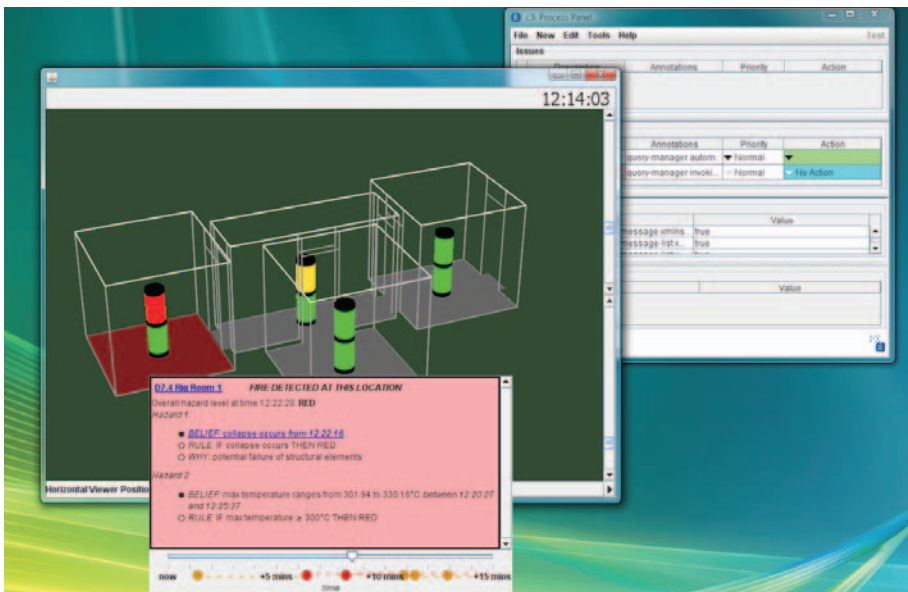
CR Process Panel

File New Edit Tools Help

Issues

Description | Annotations | Priority | Action

Annotations | Priority | Action
query-manager autom | Normal |
query-manager invoki | Normal | No Action

Value
message xmins... | true
message-list:x... | true

Value

12:14:03

Horizontal Viewer Positio

D7.4 Rig Room 1 FIRE DETECTED AT THIS LOCATION

Overall hazard level at time 12:22:28: RED

Hazard 1

BELIEF collapse occurs from 12:22:16

RULE: IF collapse occurs THEN RED

WHY: potential failure of structural elements

Hazard 2

BELIEF max temperature ranges from 301.94 to 330.16°C between 12:20:27 and 12:25:27

RULE: IF max temperature ≥ 300°C THEN RED

now +5 mins +10 mins +15 mins

time